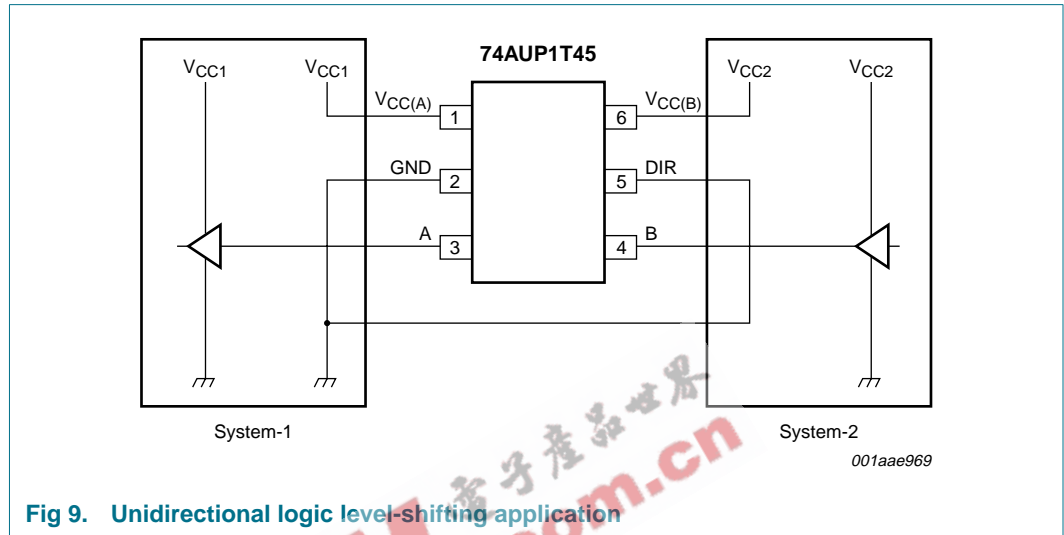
74AUP1T45

$V_{CC1}$ $V_{CC1}$ $V_{CC(A)}$ 1 GND 2 A 3

6 $V_{CC(B)}$ 5 DIR 4 B

$V_{CC2}$ $V_{CC2}$

System-1

System-2

001aae969

電子產品世界 .com.cn

Fig 9. Unidirectional logic level-shifting application